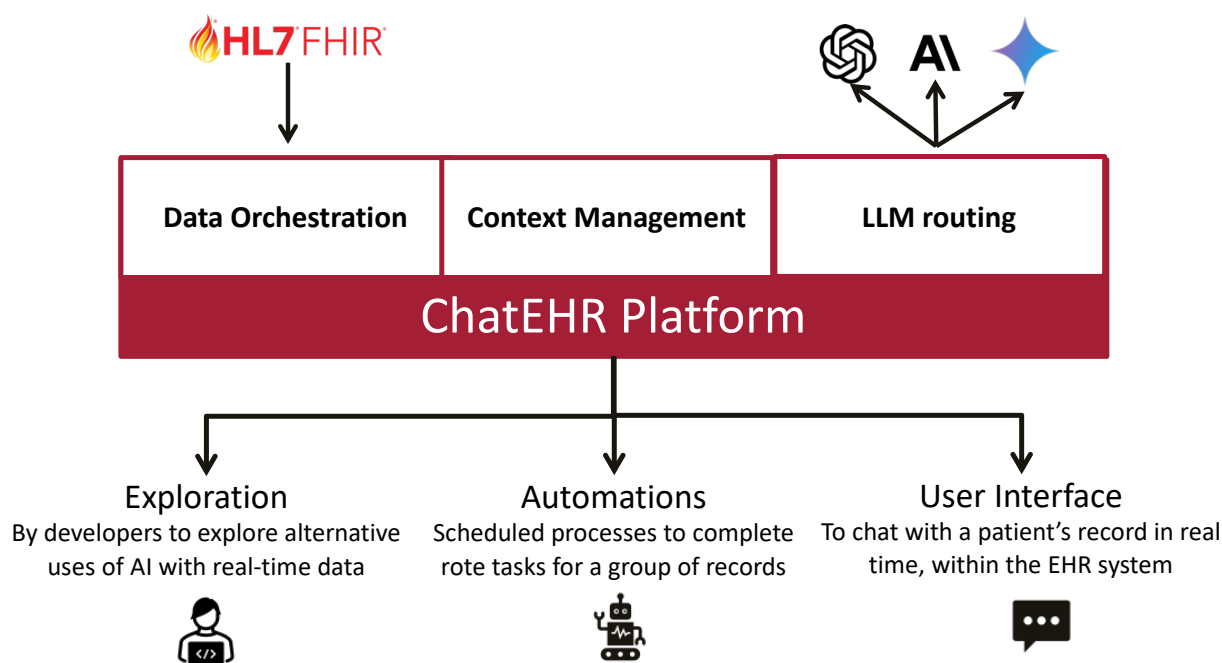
HL7 FHIR

AI

Data Orchestration

Context Management

LLM routing

ChatEHR Platform

Exploration
By developers to explore alternative uses of AI with real-time data

Automations
Scheduled processes to complete rote tasks for a group of records

User Interface
To chat with a patient’s record in real time, within the EHR system

</>